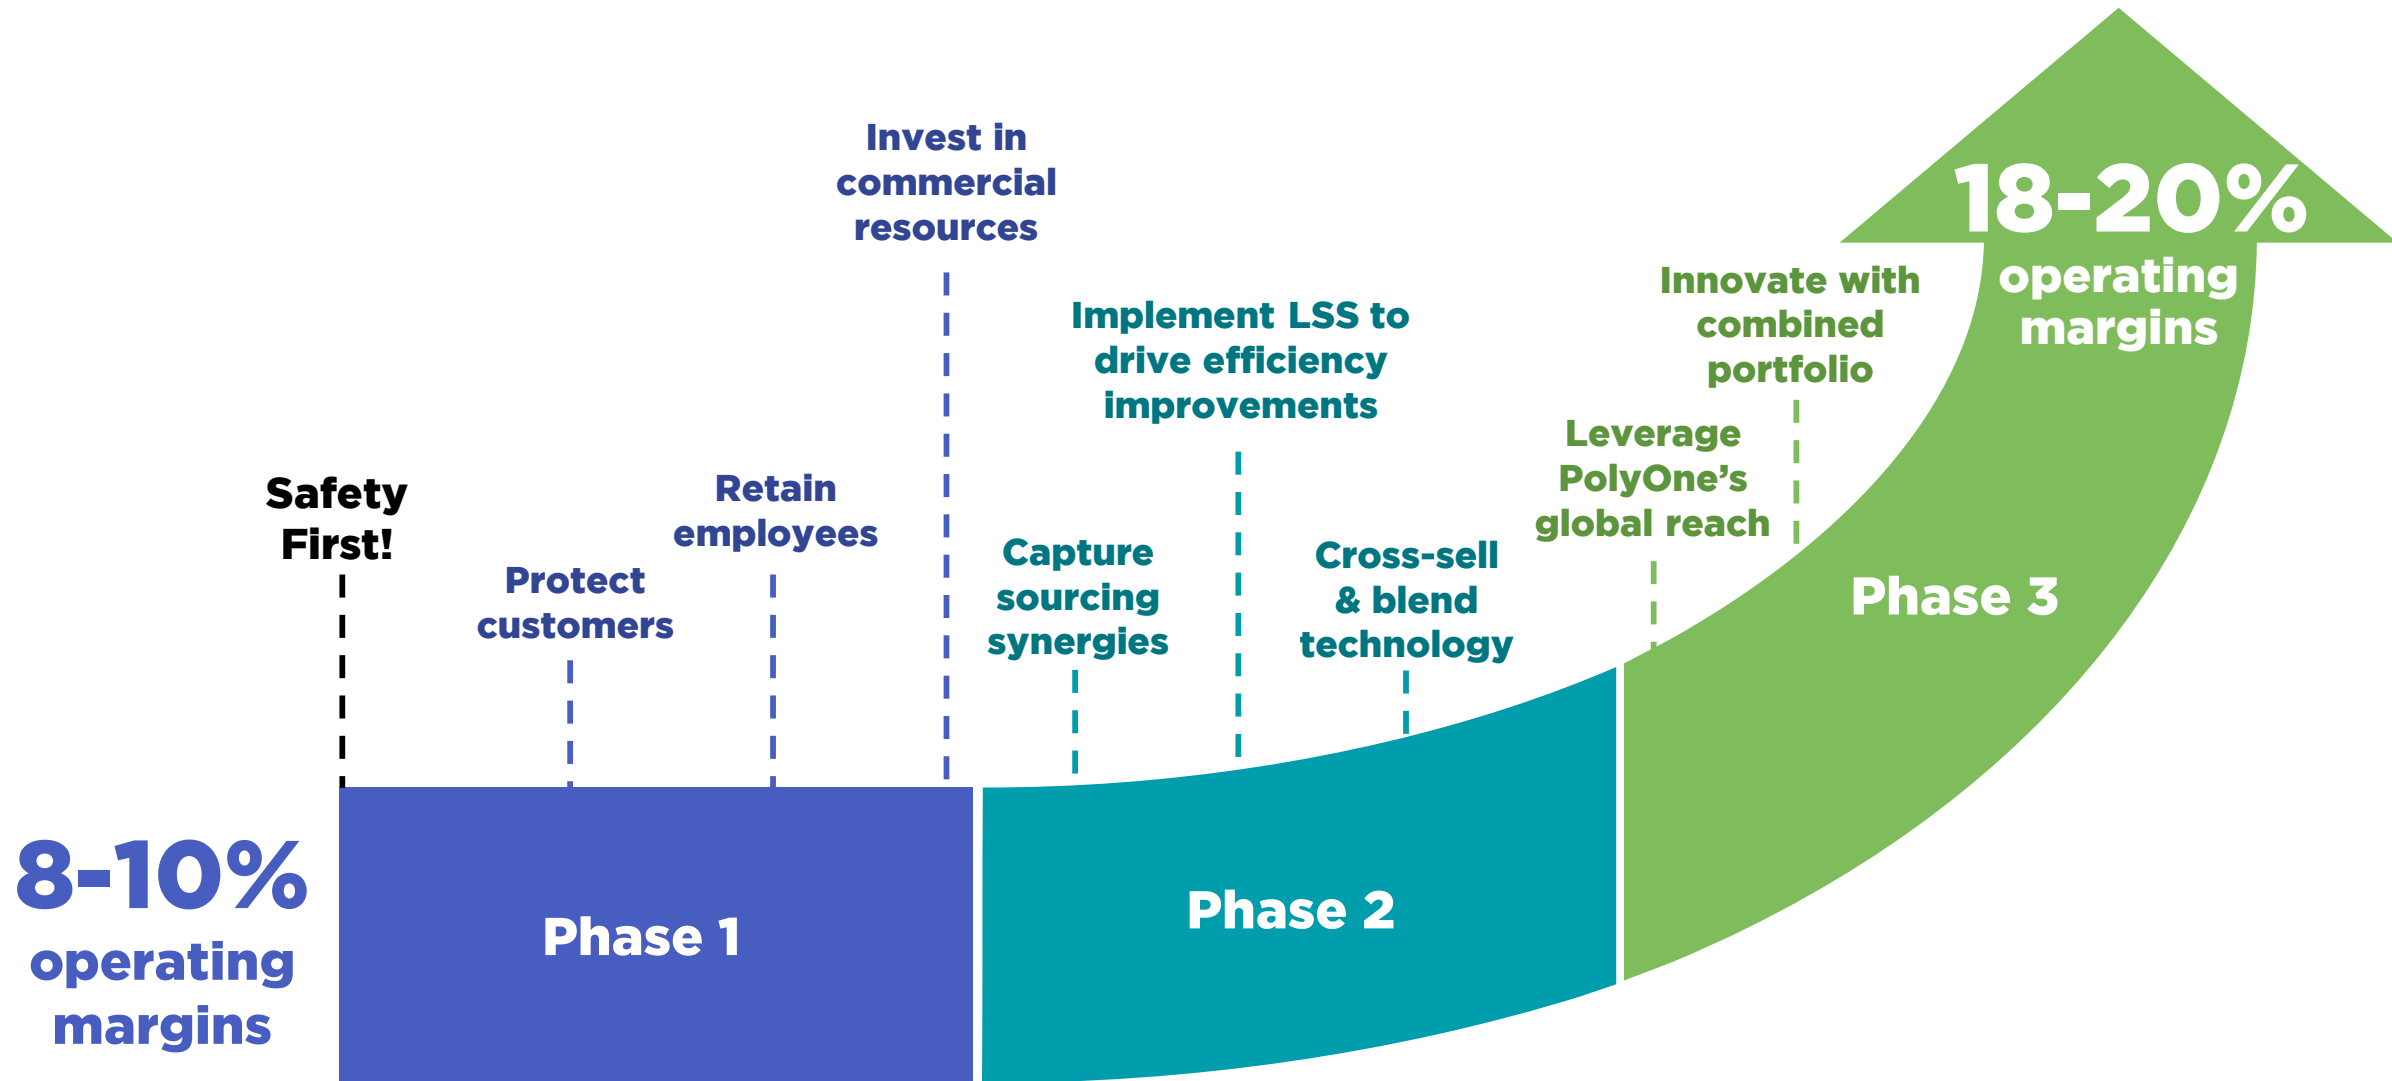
8-10%
operating
margins

Safety
First!

Protect
customers

Retain
employees

Invest in
commercial
resources

Phase 1

Capture
sourcing
synergies

Implement LSS to
drive efficiency
improvements

Cross-sell
& blend
technology

Phase 2

Leverage
PolyOne's
global reach

Innovate with
combined
portfolio

Phase 3

18-20%
operating
margins